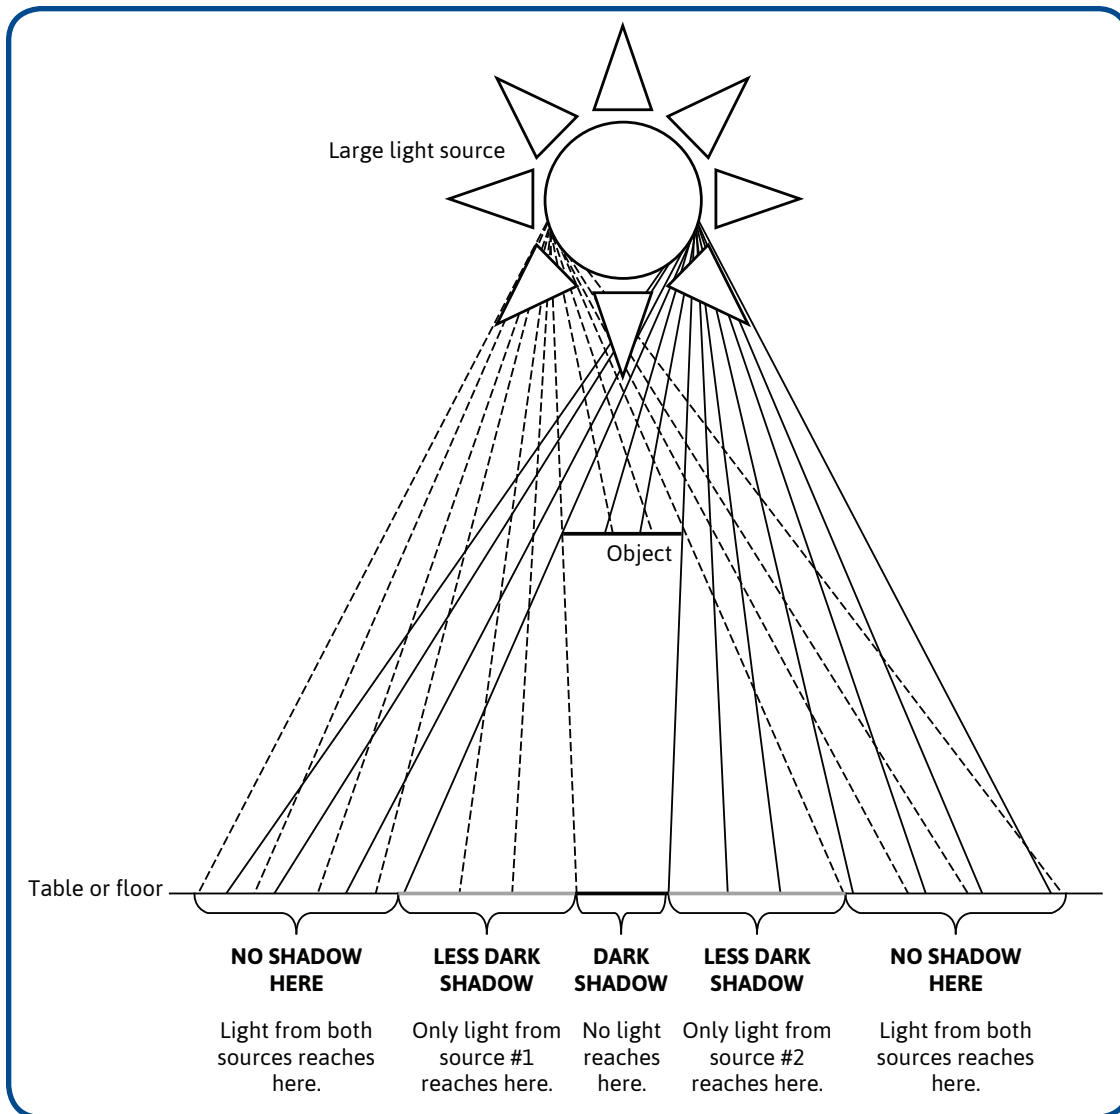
Large light source

Object

Table or floor

NO SHADOW HERE

Light from both sources reaches here.

LESS DARK SHADOW

Only light from source #1 reaches here.

DARK SHADOW

No light reaches here.

LESS DARK SHADOW

Only light from source #2 reaches here.

NO SHADOW HERE

Light from both sources reaches here.